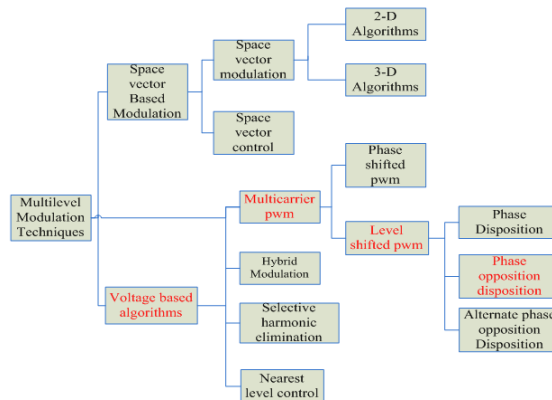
Multilevel Modulation Techniques

Space vector Based Modulation

Space vector modulation

2-D Algorithms

3-D Algorithms

Space vector control

Voltage based algorithms

Multicarrier pwm

Phase shifted pwm

Level shifted pwm

Phase Disposition

Phase opposition disposition

Alternate phas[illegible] opposition Disposition

Hybrid Modulation

Selective harmonic elimination

Nearest level control